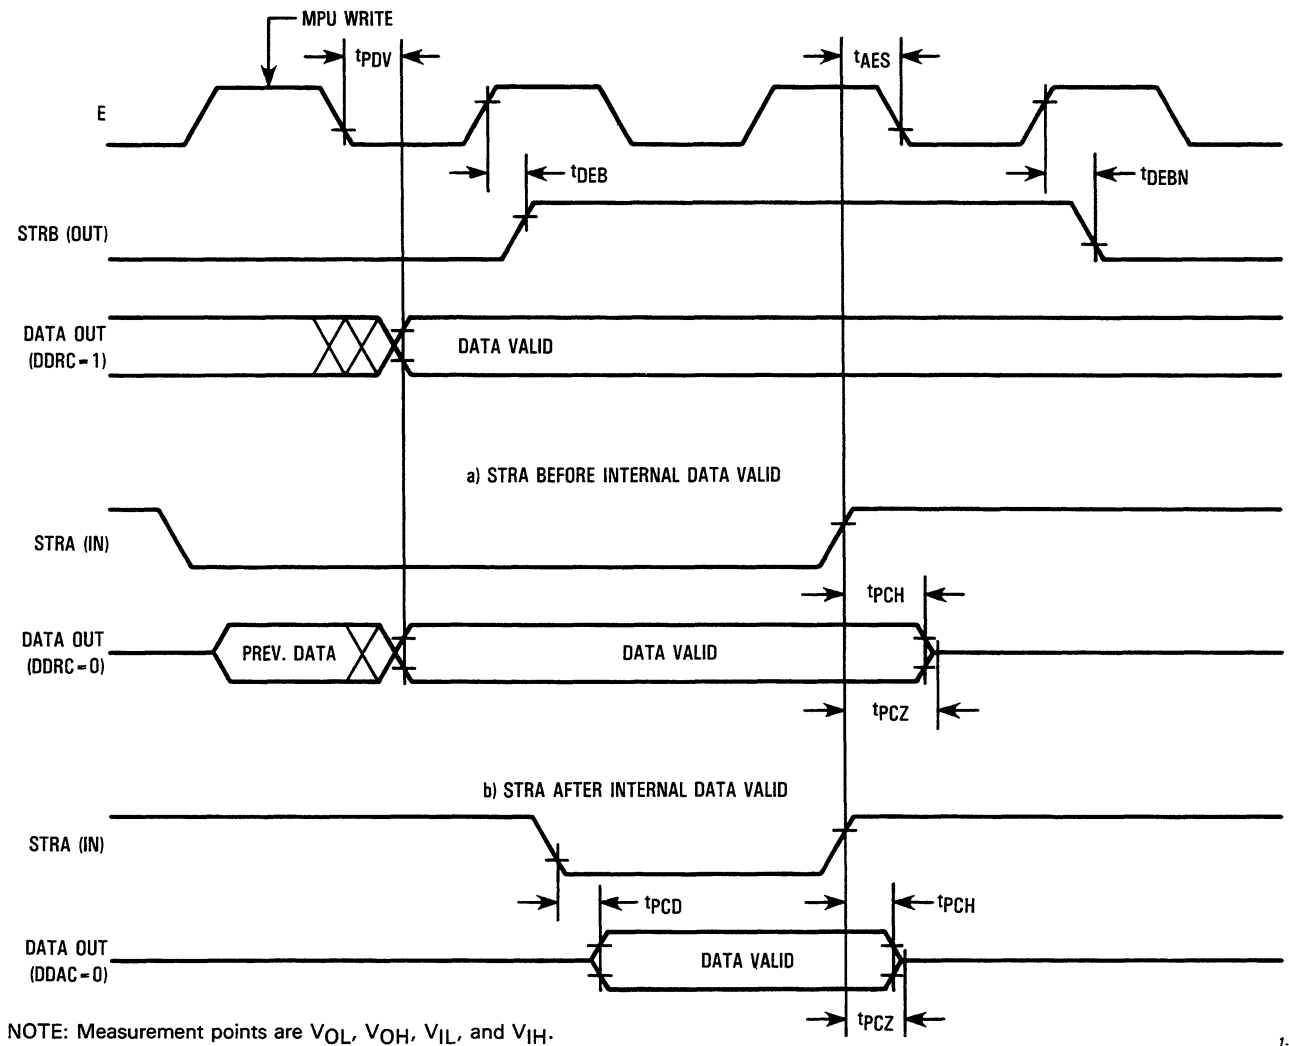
MPU WRITE

$t_{PDV}$

$t_{AES}$

E

$t_{DEB}$

$t_{DEBN}$

STRB (OUT)

DATA OUT (DDRC = 1)

DATA VALID

a) STRA BEFORE INTERNAL DATA VALID

STRA (IN)

$t_{PCH}$

DATA OUT (DDRC = 0)

PREV. DATA

DATA VALID

$t_{PCZ}$

b) STRA AFTER INTERNAL DATA VALID

STRA (IN)

$t_{PCD}$

$t_{PCH}$

DATA OUT (DDAC = 0)

DATA VALID

$t_{PCZ}$

NOTE: Measurement points are $V_{OL}$, $V_{OH}$, $V_{IL}$, and $V_{IH}$.